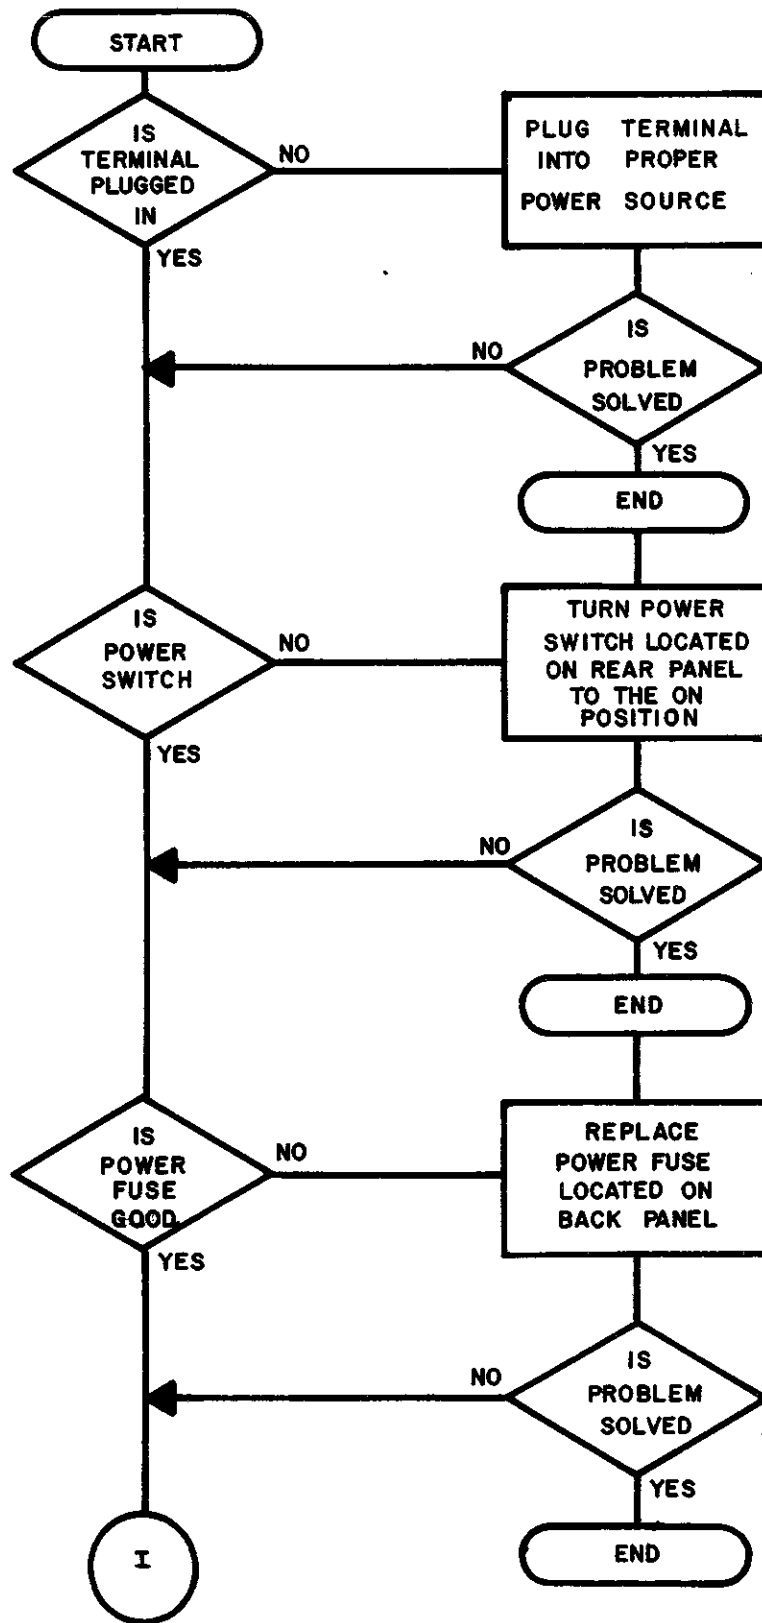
START

IS TERMINAL PLUGGED IN

NO

PLUG TERMINAL INTO PROPER POWER SOURCE

YES

IS PROBLEM SOLVED

NO

YES

END

IS POWER SWITCH

NO

TURN POWER SWITCH LOCATED ON REAR PANEL TO THE ON POSITION

YES

IS PROBLEM SOLVED

NO

YES

END

IS POWER FUSE GOOD

NO

REPLACE POWER FUSE LOCATED ON BACK PANEL

YES

IS PROBLEM SOLVED

NO

YES

I

END